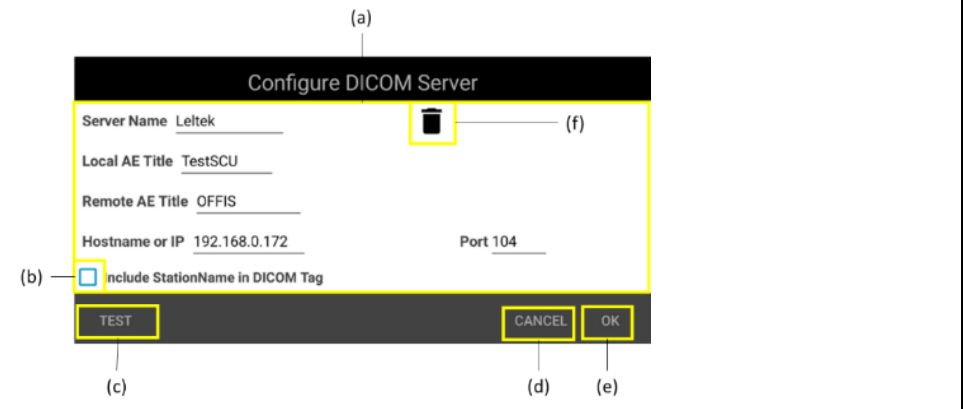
(a)

Configure DICOM Server

Server Name Leltek

(f)

Local AE Title TestSCU

Remote AE Title OFFIS

Hostname or IP 192.168.0.172

Port 104

(b)

Include StationName in DICOM Tag

TEST

CANCEL

OK

(c)

(d)

(e)